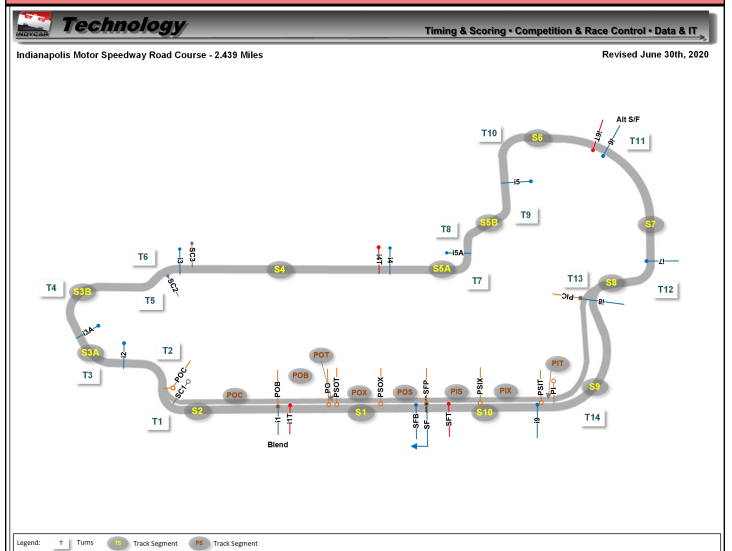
INDYCAR Technology

Timing & Scoring • Competition & Race Control • Data & IT

Indianapolis Motor Speedway Road Course - 2.439 Miles

Revised June 30th, 2020

Alt S/F

T10 S6 L9I I9 T11

I5 T9

T8 S5B

T6 I3 SC3 L4I I4 I5A

S4 S5A T7 S7

I7

T4 S3B SC2 T5 T13 S8 T12

PIC I8

I3A

S3A I2 T2 POT PIT

T3 POC POB

SC1 POB PO PSOT PSOX PSIX PSIT S9

T1 S2 POC I1 I1T POX S1 POS SFP PIS PIX PI

SFB SF SFT S10 I6 T14

Blend

Legend: T Turns TS Track Segment PS Track Segment